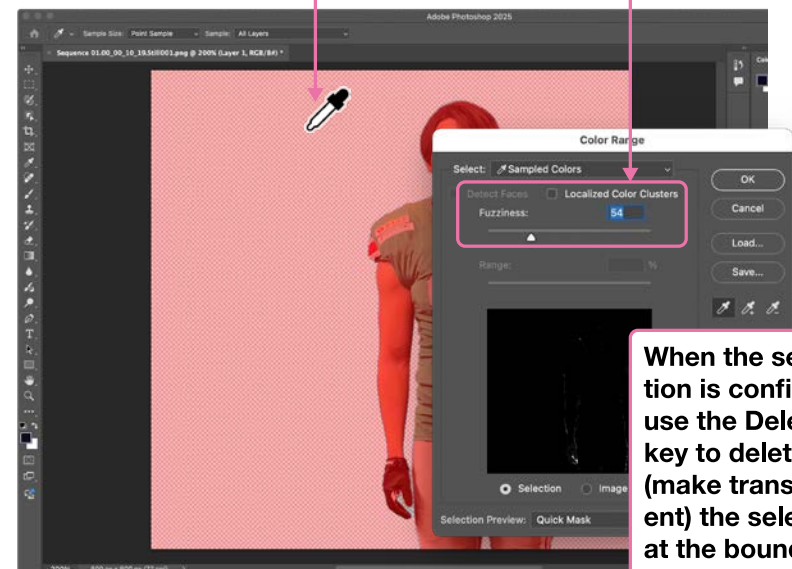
Adobe Photoshop 2025

Sample Size: Point Sample

Sample: All Layers

Sequence 01.00_00_10_19.Still001.png @ 200% (Layer 1, RGB/8#) *

Color Range

Select: Sampled Colors

Detect Faces

Localized Color Clusters

Fuzziness: 54

Range: %

OK

Cancel

Load...

Save...

Selection

Image

Selection Preview: Quick Mask

When the selection is confi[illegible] use the Dele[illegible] key to delet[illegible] (make trans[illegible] ent) the sele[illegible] at the bound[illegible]

200%